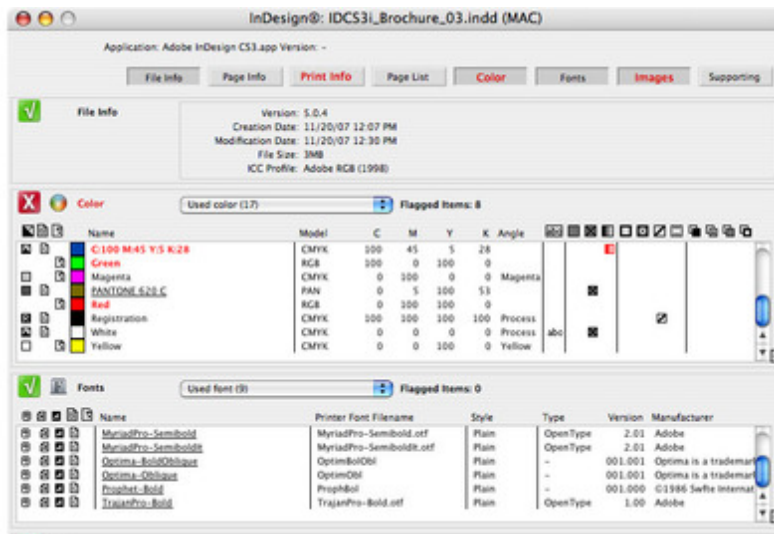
InDesign®: IDCS3i_Brochure_03.indd (MAC)

Application: Adobe InDesign CS3.app Version: -

File Info | Page Info | Print Info | Page List | Color | Fonts | Images | Supporting

File Info

Version: 5.0.4
Creation Date: 11/20/07 12:07 PM
Modification Date: 11/20/07 12:30 PM
File Size: 3MB
ICC Profile: Adobe RGB (1998)

Color | Used color (17) | Flagged Items: 8

| Name | Model | C | M | Y | K | Angle |
|---|---|---|---|---|---|---|
| C:100 M:45 Y:5 K:28 | CMYK | 100 | 45 | 5 | 28 | |
| Green | RGB | 100 | 0 | 100 | 0 | |
| Magenta | CMYK | 0 | 100 | 0 | 0 | Magenta |
| PANTONE 620 C | PAN | 0 | 5 | 100 | 53 | |
| Red | RGB | 0 | 100 | 100 | 0 | |
| Registration | CMYK | 100 | 100 | 100 | 100 | Process |
| White | CMYK | 0 | 0 | 0 | 0 | Process |
| Yellow | CMYK | 0 | 0 | 100 | 0 | Yellow |

abc

Fonts | Used font (9) | Flagged Items: 0

| Name | Printer Font Filename | Style | Type | Version | Manufacturer |
|---|---|---|---|---|---|
| MyriadPro-Semibold | MyriadPro-Semibold.otf | Plain | OpenType | 2.01 | Adobe |
| MyriadPro-SemiboldIt | MyriadPro-SemiboldIt.otf | Plain | OpenType | 2.01 | Adobe |
| Optima-BoldOblique | OptimBolObl | Plain | – | 001.001 | Optima is a trademar |
| Optima-Oblique | OptimObl | Plain | – | 001.001 | Optima is a trademar |
| Prophet-Bold | ProphBol | Plain | – | 001.000 | ©1986 Swfte Internat |
| TrajanPro-Bold | TrajanPro-Bold.otf | Plain | OpenType | 1.00 | Adobe |